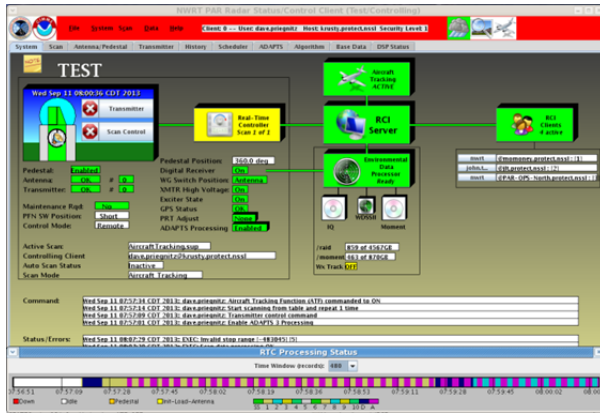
NWRT PAR Radar Status/Control Client (Test/Controlling)

File System Scan Data Help Client: 0 --- User: dave.priegnitz Host: krusty.protect.nssl Security Level: 1

System Scan Antenna/Pedestal Transmitter History Scheduler ADAPTS Algorithm Base Data DSP Status

TEST

Wed Sep 11 08:00:36 CDT 2013

Transmitter

Scan Control

Real-Time Controller Scan 1 of 1

Aircraft Tracking ACTIVE

RCI Server

RCI Clients 4 active

Environmental Data Processor Ready

IQ WDSSII Moment

Pedestal: Enabled

Antenna: OK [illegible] 0

Transmitter: OK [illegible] 0

Maintenance Rqd: No

PFN SW Position: Short

Control Mode: Remote

Pedestal Position: 360.0 deg.

Digital Receiver On

WG Switch Positions Antenna

XMTR High Voltage On

Exciter State On

GPS Status On

PRT Adjust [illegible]

ADAPTS Processing Enabled

Active Scan: AircraftTracking.sup

Controlling Client dave.priegnitz@krusty.protect.nssl

Auto Scan Status Inactive

Scan Mode Aircraft Tracking

/raid 859 of 4567GB

/moment 663 of 878GB

Wx Track Off

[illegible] @momoney.protect.nssl : (1)

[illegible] @jil.protect.nssl : (2)

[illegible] @PAR-OPS-North.protect.nssl : (1)

Command:

Wed Sep 11 07:57:34 CDT 2013: dave.priegnitz: Aircraft Tracking Function (ATF) commanded to ON

Wed Sep 11 07:57:14 CDT 2013: dave.priegnitz: Start scanning from table and repeat 1 time

Wed Sep 11 07:57:09 CDT 2013: dave.priegnitz: Transmitter control command

Wed Sep 11 07:57:01 CDT 2013: dave.priegnitz: Enable ADAPTS 3 Processing

Status/Errors:

Wed Sep 11 08:00:29 CDT 2013: EXEC: Invalid stop range (-483045) [5]

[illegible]

RTC Processing Status

Time Window (seconds): 480

07:54:51 07:57:09 07:57:28 07:57:45 07:58:02 07:58:19 07:58:36 07:58:53 07:59:10 07:59:28 07:59:45 08:00:02 08:00:19

Down Idle Pedestal Inh-Load-Antenna

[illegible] 1 2 3 4 5 6 7 8 9 10 A